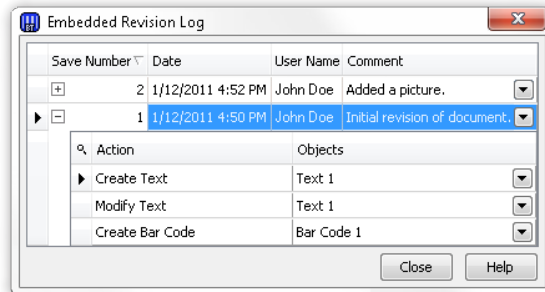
Embedded Revision Log

| Save Number | Date | User Name | Comment |
|---|---|---|---|
| 2 | 1/12/2011 4:52 PM | John Doe | Added a picture. |
| 1 | 1/12/2011 4:50 PM | John Doe | Initial revision of document. |

| Action | Objects |
|---|---|
| Create Text | Text 1 |
| Modify Text | Text 1 |
| Create Bar Code | Bar Code 1 |

Close
Help